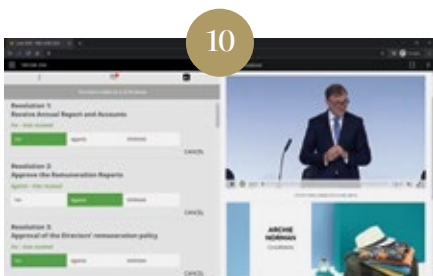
10

Resolution 1:
Receive Annual Report and Accounts

For

Against

Withheld

CANCEL

Resolution 2:
Approve the Remuneration Reports

For

Against

Withheld

CANCEL

Resolution 3:
Approval of the Directors' remuneration policy

For

Against

Withheld

CANCEL

ARCHIE
NORMAN